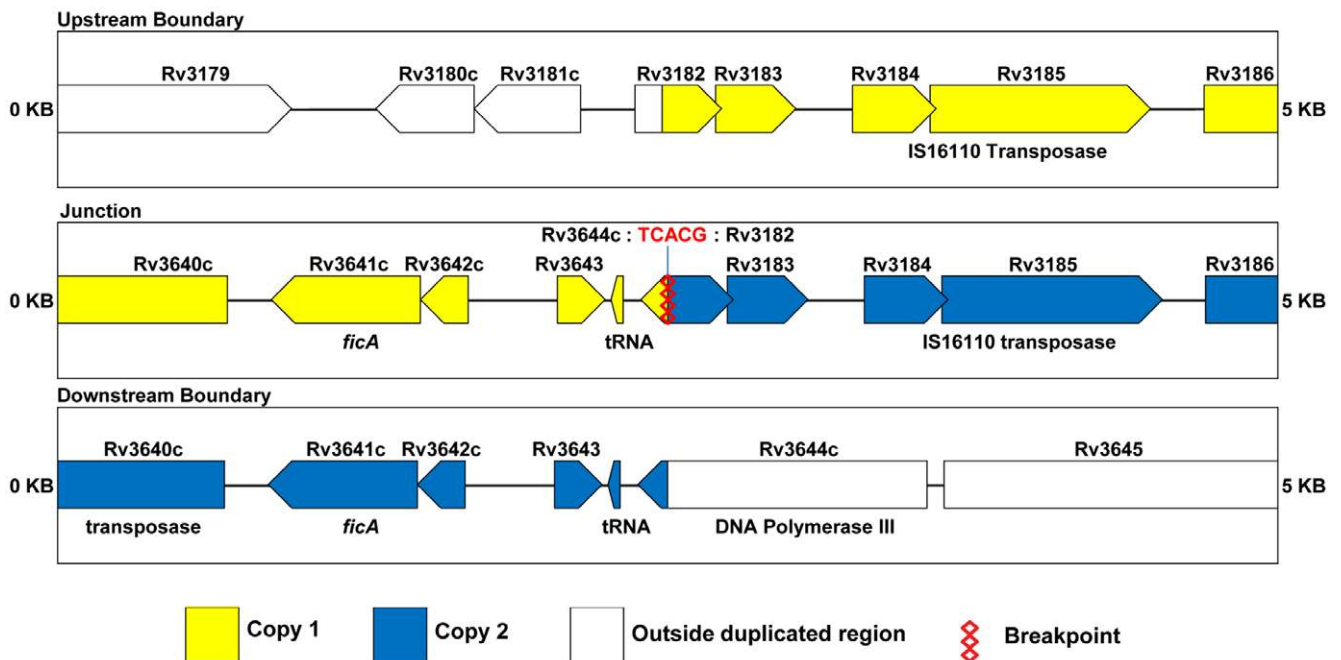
Upstream Boundary

Rv3179 Rv3180c Rv3181c Rv3182 Rv3183 Rv3184 Rv3185 Rv3186

0 KB 5 KB

IS16110 Transposase

Junction

Rv3644c : TCACG : Rv3182

Rv3640c Rv3641c Rv3642c Rv3643 Rv3183 Rv3184 Rv3185 Rv3186

0 KB 5 KB

ficA tRNA IS16110 transposase

Downstream Boundary

Rv3640c Rv3641c Rv3642c Rv3643 Rv3644c Rv3645

0 KB 5 KB

transposase ficA tRNA DNA Polymerase III

Copy 1 Copy 2 Outside duplicated region Breakpoint